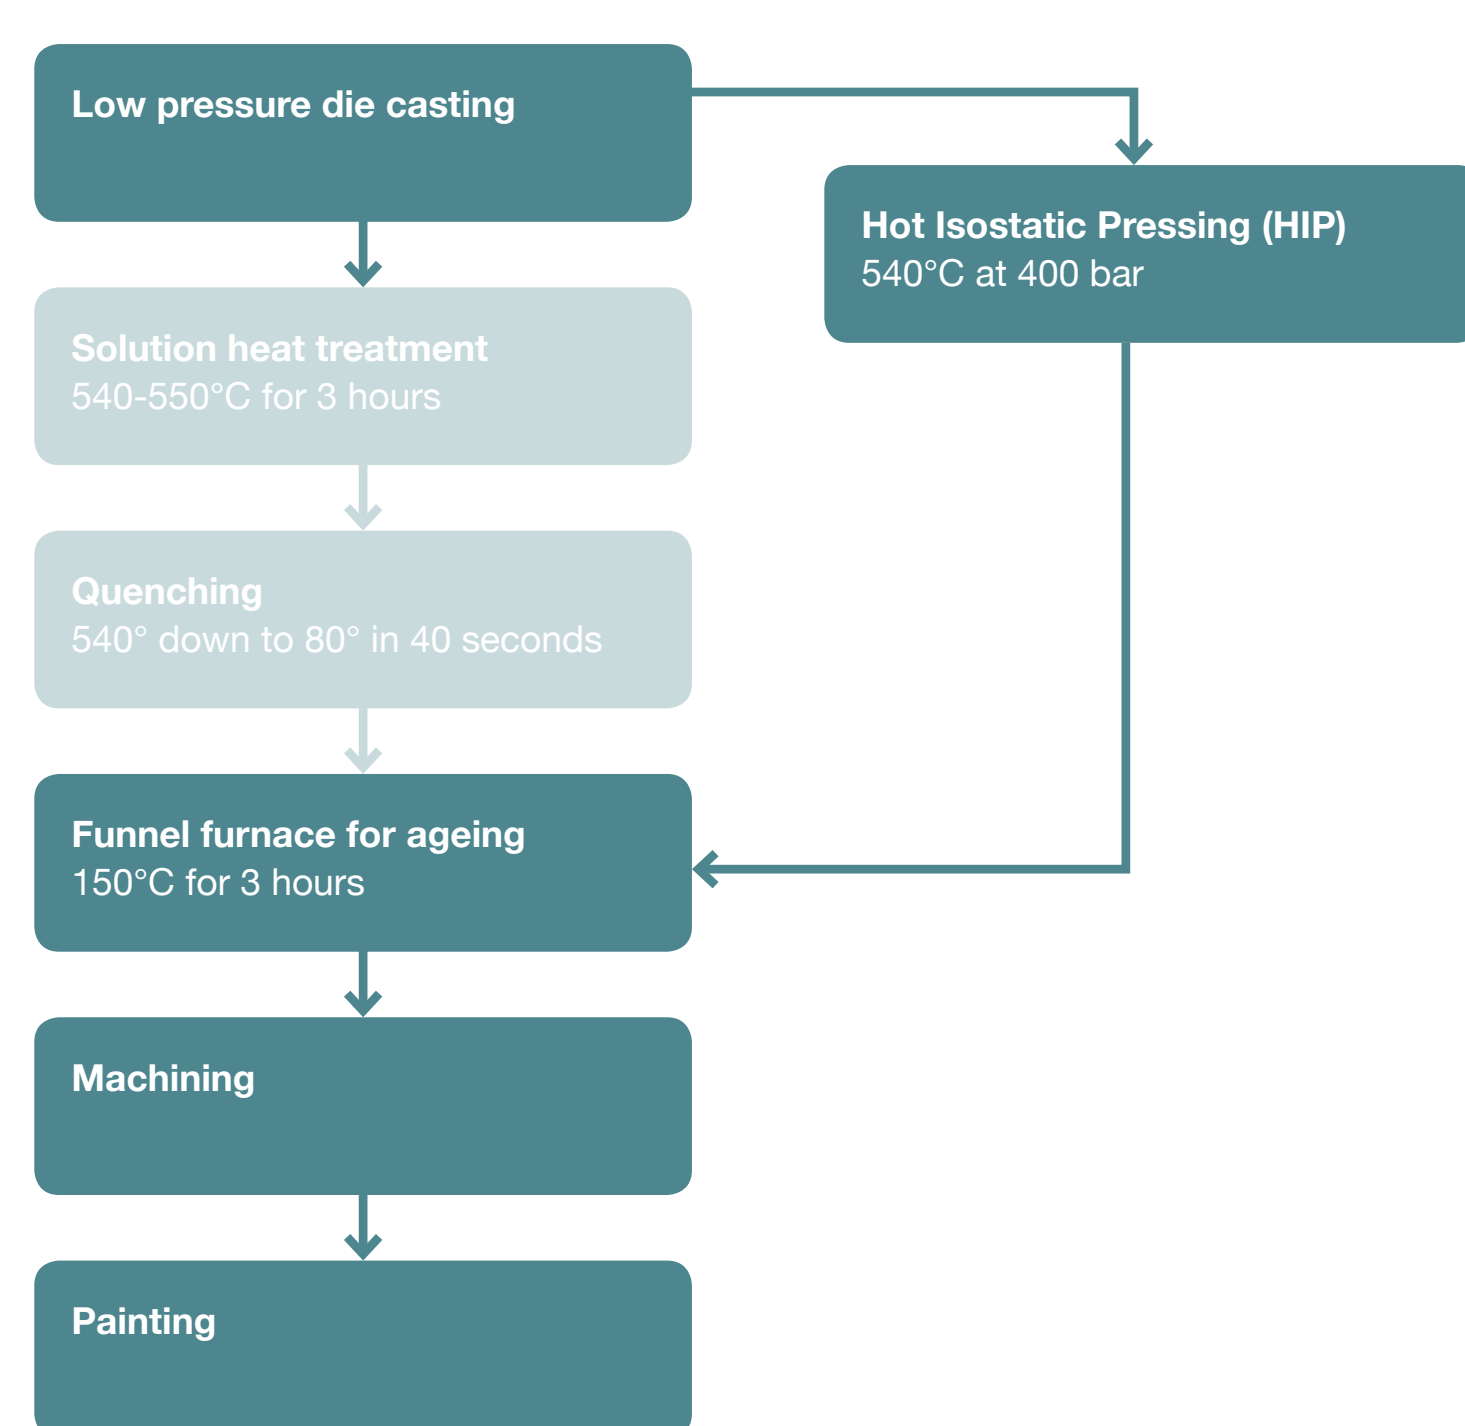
Low pressure die casting

Hot Isostatic Pressing (HIP)
540°C at 400 bar

Solution heat treatment
540-550°C for 3 hours

Quenching
540° down to 80° in 40 seconds

Funnel furnace for ageing
150°C for 3 hours

Machining

Painting